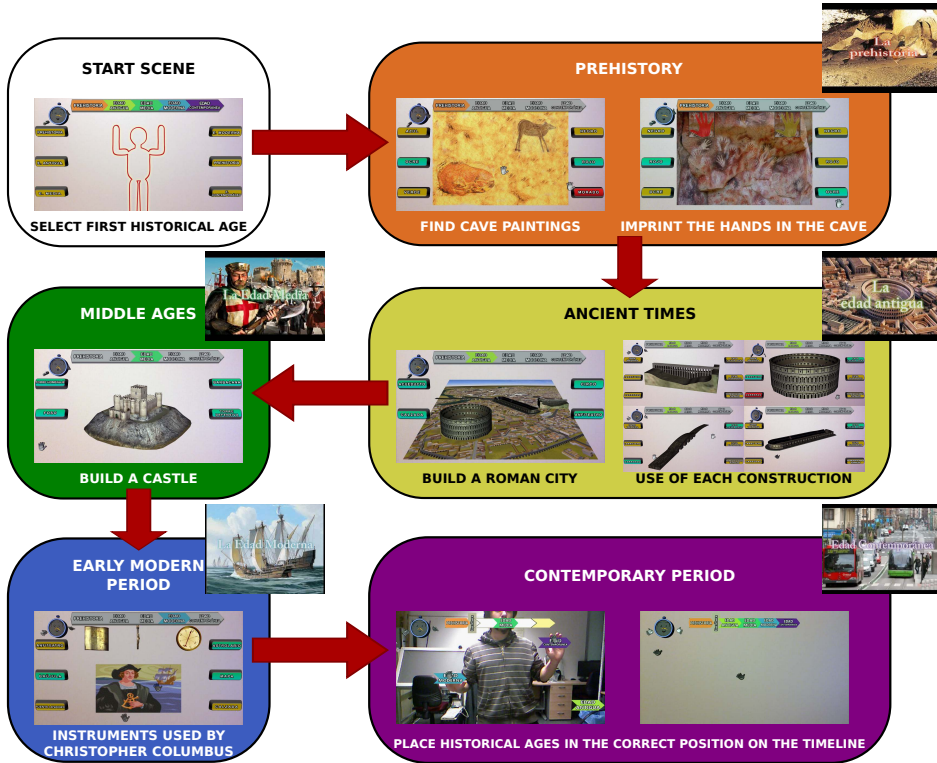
START SCENE

SELECT FIRST HISTORICAL AGE

PREHISTORY

La prehistoria

FIND CAVE PAINTINGS

IMPRINT THE HANDS IN THE CAVE

MIDDLE AGES

La Edad Media

BUILD A CASTLE

ANCIENT TIMES

La edad antigua

BUILD A ROMAN CITY

USE OF EACH CONSTRUCTION

EARLY MODERN PERIOD

La Edad Moderna

INSTRUMENTS USED BY CHRISTOPHER COLUMBUS

CONTEMPORARY PERIOD

Edad Contemporanea

PLACE HISTORICAL AGES IN THE CORRECT POSITION ON THE TIMELINE